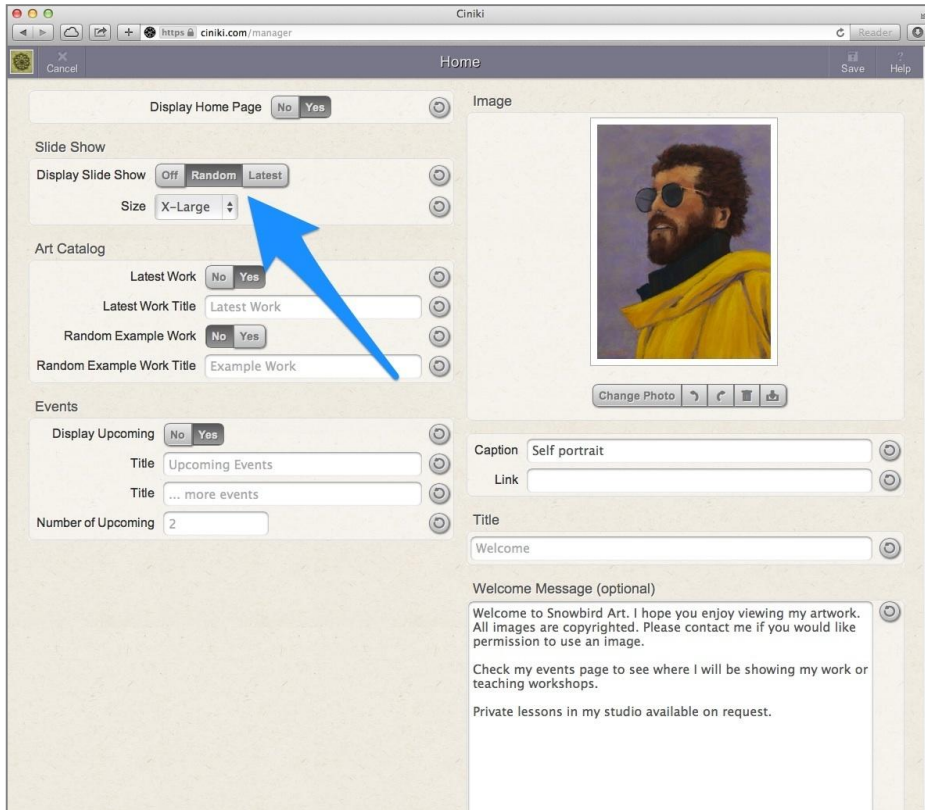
Ciniki

https ciniki.com/manager

Reader

Cancel

Home

Save

Help

Display Home Page No Yes

Slide Show

Display Slide Show Off Random Latest

Size X-Large

Art Catalog

Latest Work No Yes

Latest Work Title Latest Work

Random Example Work No Yes

Random Example Work Title Example Work

Events

Display Upcoming No Yes

Title Upcoming Events

Title ... more events

Number of Upcoming 2

Image

Change Photo

Caption Self portrait

Link

Title

Welcome

Welcome Message (optional)

Welcome to Snowbird Art. I hope you enjoy viewing my artwork. All images are copyrighted. Please contact me if you would like permission to use an image.

Check my events page to see where I will be showing my work or teaching workshops.

Private lessons in my studio available on request.